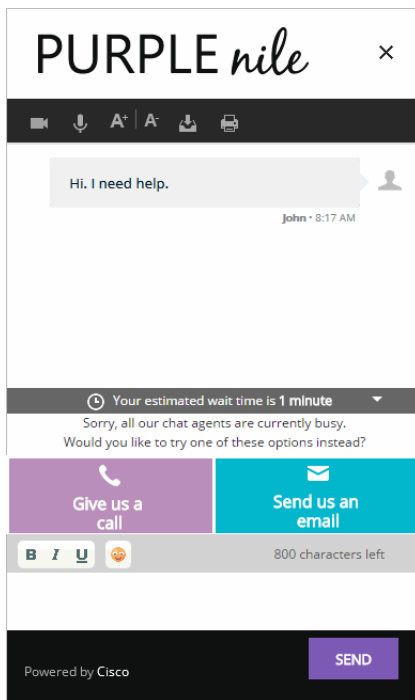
PURPLE nile

×

A+ A-

Hi. I need help.

John • 8:17 AM

Your estimated wait time is **1 minute**

Sorry, all our chat agents are currently busy.
Would you like to try one of these options instead?

Give us a call

Send us an email

B I U

800 characters left

Powered by Cisco

SEND